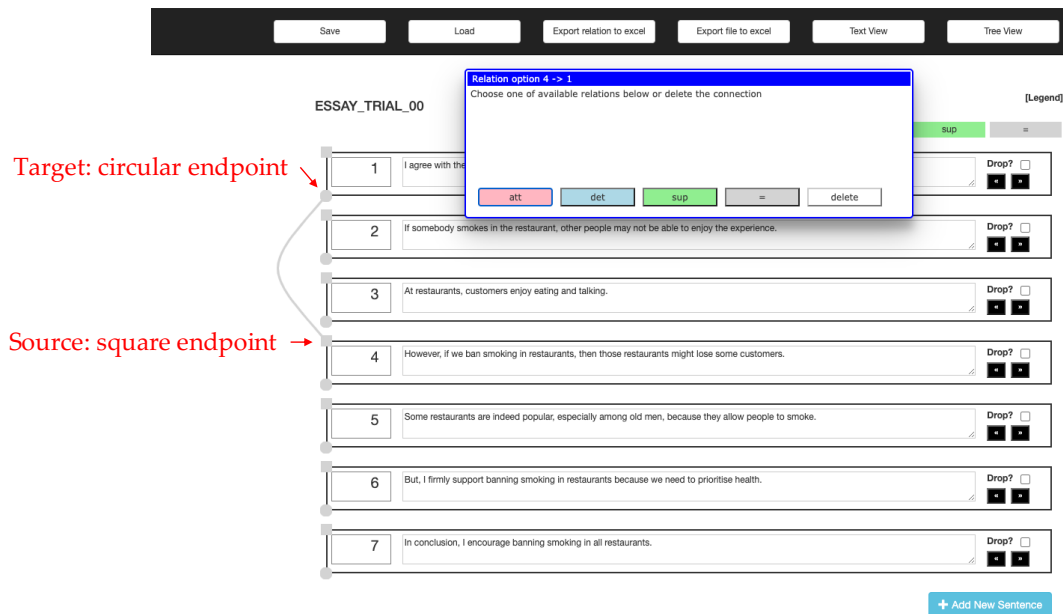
Save | Load | Export relation to excel | Export file to excel | Text View | Tree View

ESSAY_TRIAL_00

Relation option 4 -> 1
Choose one of available relations below or delete the connection

att | det | sup | = | delete

[Legend]

sup | =

Target: circular endpoint

Source: square endpoint

1 I agree with the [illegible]
Drop? « »

2 If somebody smokes in the restaurant, other people may not be able to enjoy the experience.
Drop? « »

3 At restaurants, customers enjoy eating and talking.
Drop? « »

4 However, if we ban smoking in restaurants, then those restaurants might lose some customers.
Drop? « »

5 Some restaurants are indeed popular, especially among old men, because they allow people to smoke.
Drop? « »

6 But, I firmly support banning smoking in restaurants because we need to prioritise health.
Drop? « »

7 In conclusion, I encourage banning smoking in all restaurants.
Drop? « »

+ Add New Sentence